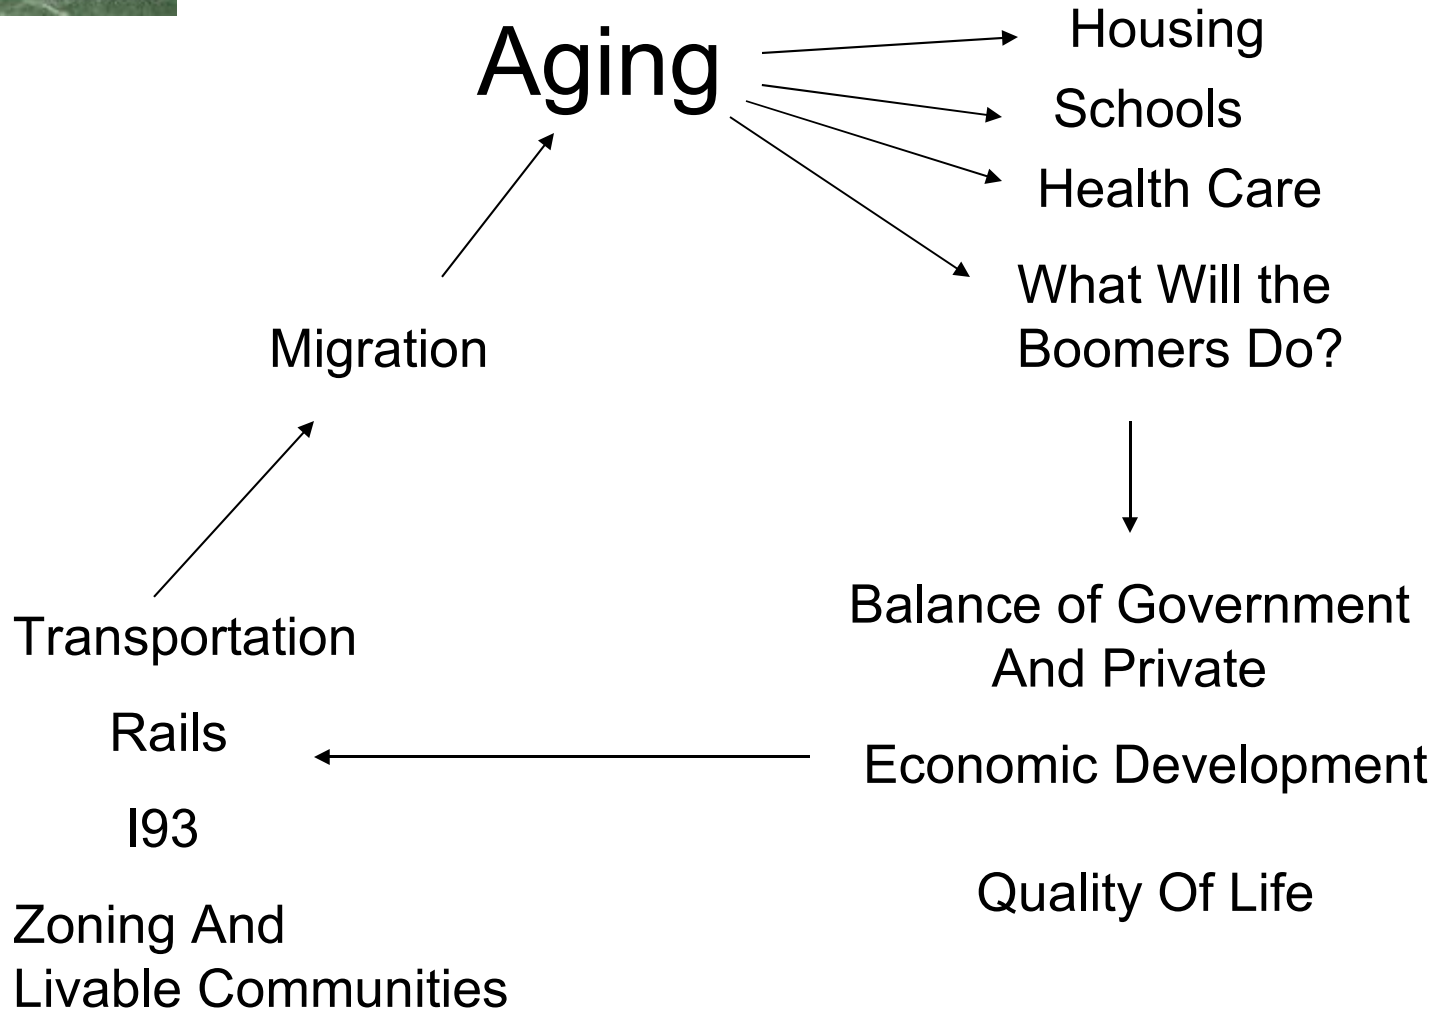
Aging

Housing

Schools

Health Care

What Will the Boomers Do?

Migration

Balance of Government And Private

Economic Development

Quality Of Life

Transportation

Rails

I93

Zoning And Livable Communities